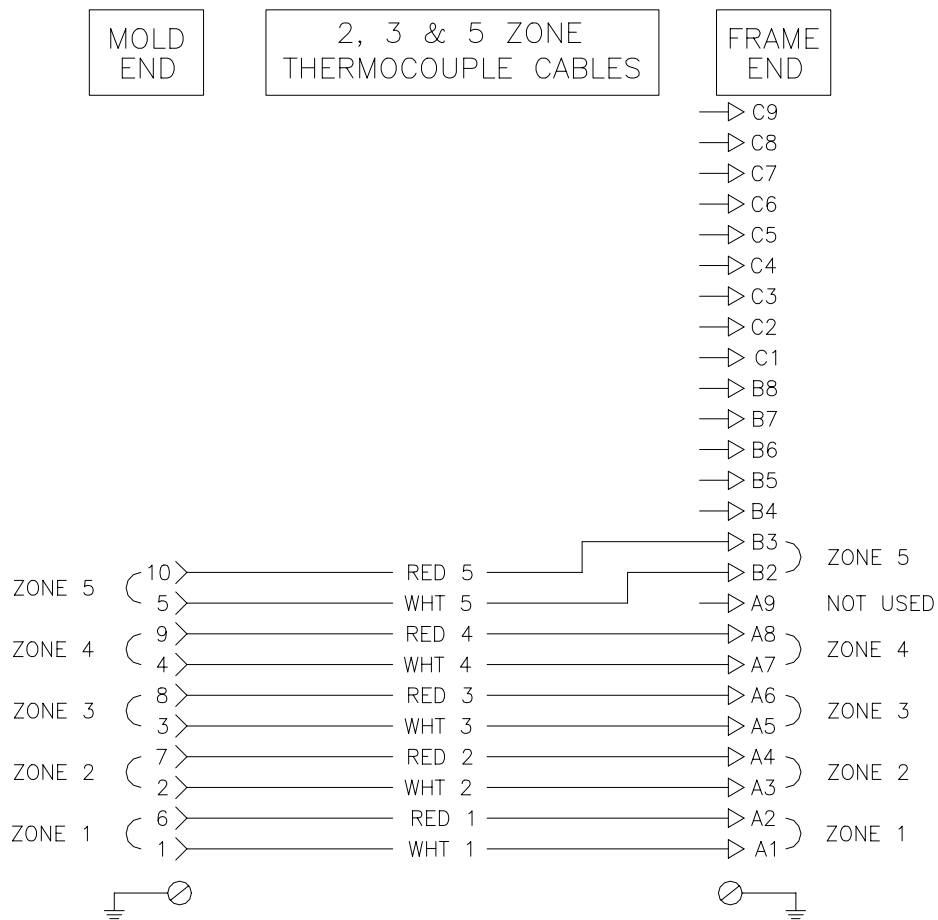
MOLD END

2, 3 & 5 ZONE THERMOCOUPLE CABLES

FRAME END

C9
C8
C7
C6
C5
C4
C3
C2
C1
B8
B7
B6
B5
B4

ZONE 5 10 RED 5 B3 ZONE 5
5 WHT 5 B2
A9 NOT USED
ZONE 4 9 RED 4 A8 ZONE 4
4 WHT 4 A7
ZONE 3 8 RED 3 A6 ZONE 3
3 WHT 3 A5
ZONE 2 7 RED 2 A4 ZONE 2
2 WHT 2 A3
ZONE 1 6 RED 1 A2 ZONE 1
1 WHT 1 A1